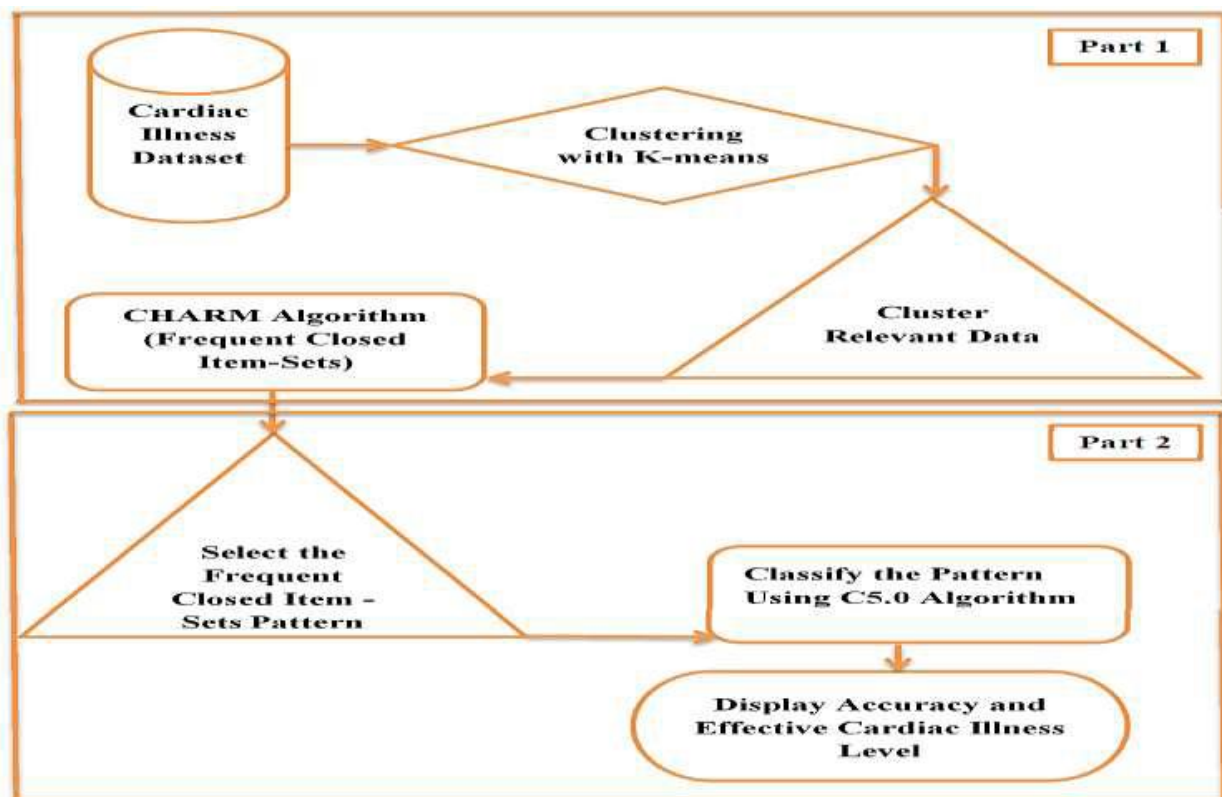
Part 1

Cardiac Illness Dataset

Clustering with K-means

Cluster Relevant Data

CHARM Algorithm (Frequent Closed Item-Sets)

Part 2

Select the Frequent Closed Item - Sets Pattern

Classify the Pattern Using C5.0 Algorithm

Display Accuracy and Effective Cardiac Illness Level